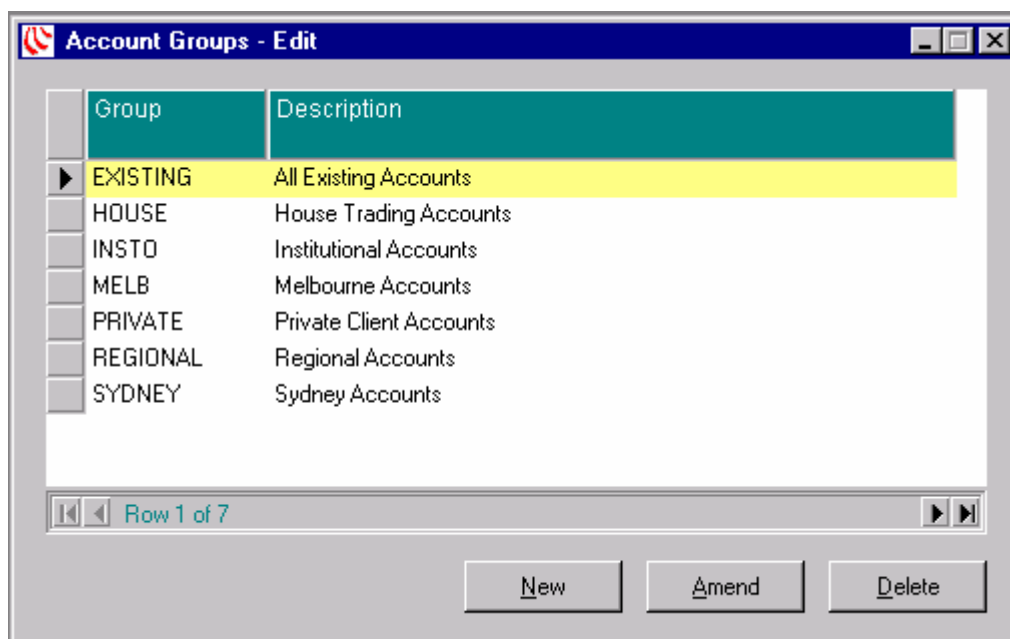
Account Groups - Edit

| Group | Description |
|---|---|
| EXISTING | All Existing Accounts |
| HOUSE | House Trading Accounts |
| INSTO | Institutional Accounts |
| MELB | Melbourne Accounts |
| PRIVATE | Private Client Accounts |
| REGIONAL | Regional Accounts |
| SYDNEY | Sydney Accounts |

Row 1 of 7

New Amend Delete